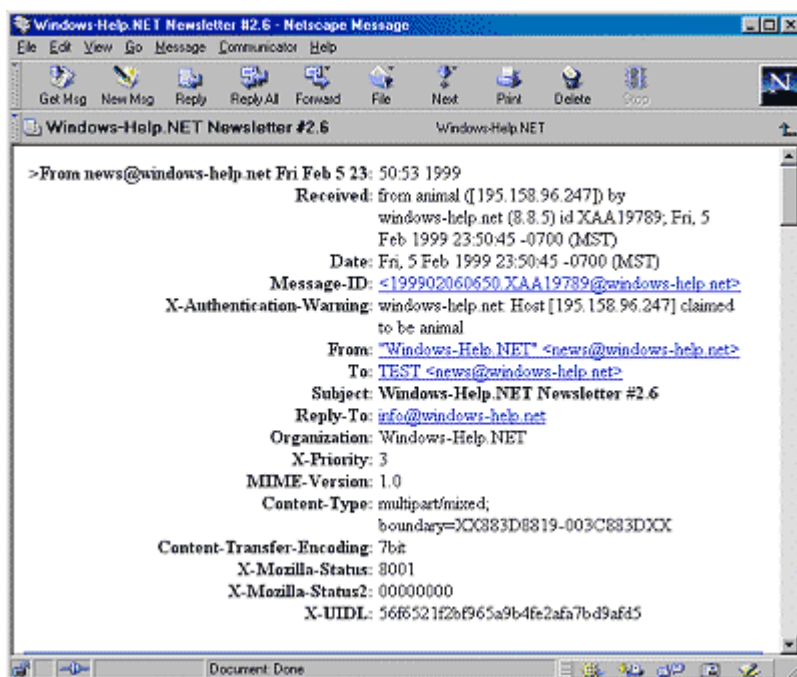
Windows-Help.NET Newsletter #2.6 - Netscape Message

File Edit View Go Message Communicator Help

Get Msg New Msg Reply Reply All Forward File Next Print Delete Stop

Windows-Help.NET Newsletter #2.6 Windows-Help.NET

>From news@windows-help.net Fri Feb 5 23: 50:53 1999
Received: from animal ([195.158.96.247]) by windows-help.net (8.8.5) id XAA19789; Fri, 5 Feb 1999 23:50:45 -0700 (MST)
Date: Fri, 5 Feb 1999 23:50:45 -0700 (MST)
Message-ID: <199902060650.XAA19789@windows-help.net>
X-Authentication-Warning: windows-help.net: Host [195.158.96.247] claimed to be animal
From: "Windows-Help.NET" <news@windows-help.net>
To: TEST <news@windows-help.net>
Subject: Windows-Help.NET Newsletter #2.6
Reply-To: info@windows-help.net
Organization: Windows-Help.NET
X-Priority: 3
MIME-Version: 1.0
Content-Type: multipart/mixed; boundary=XX883D8819-003C883DXX
Content-Transfer-Encoding: 7bit
X-Mozilla-Status: 8001
X-Mozilla-Status2: 00000000
X-UIDL: 56f6521f2bf965a9b4fe2afa7bd9afd5

Document: Done